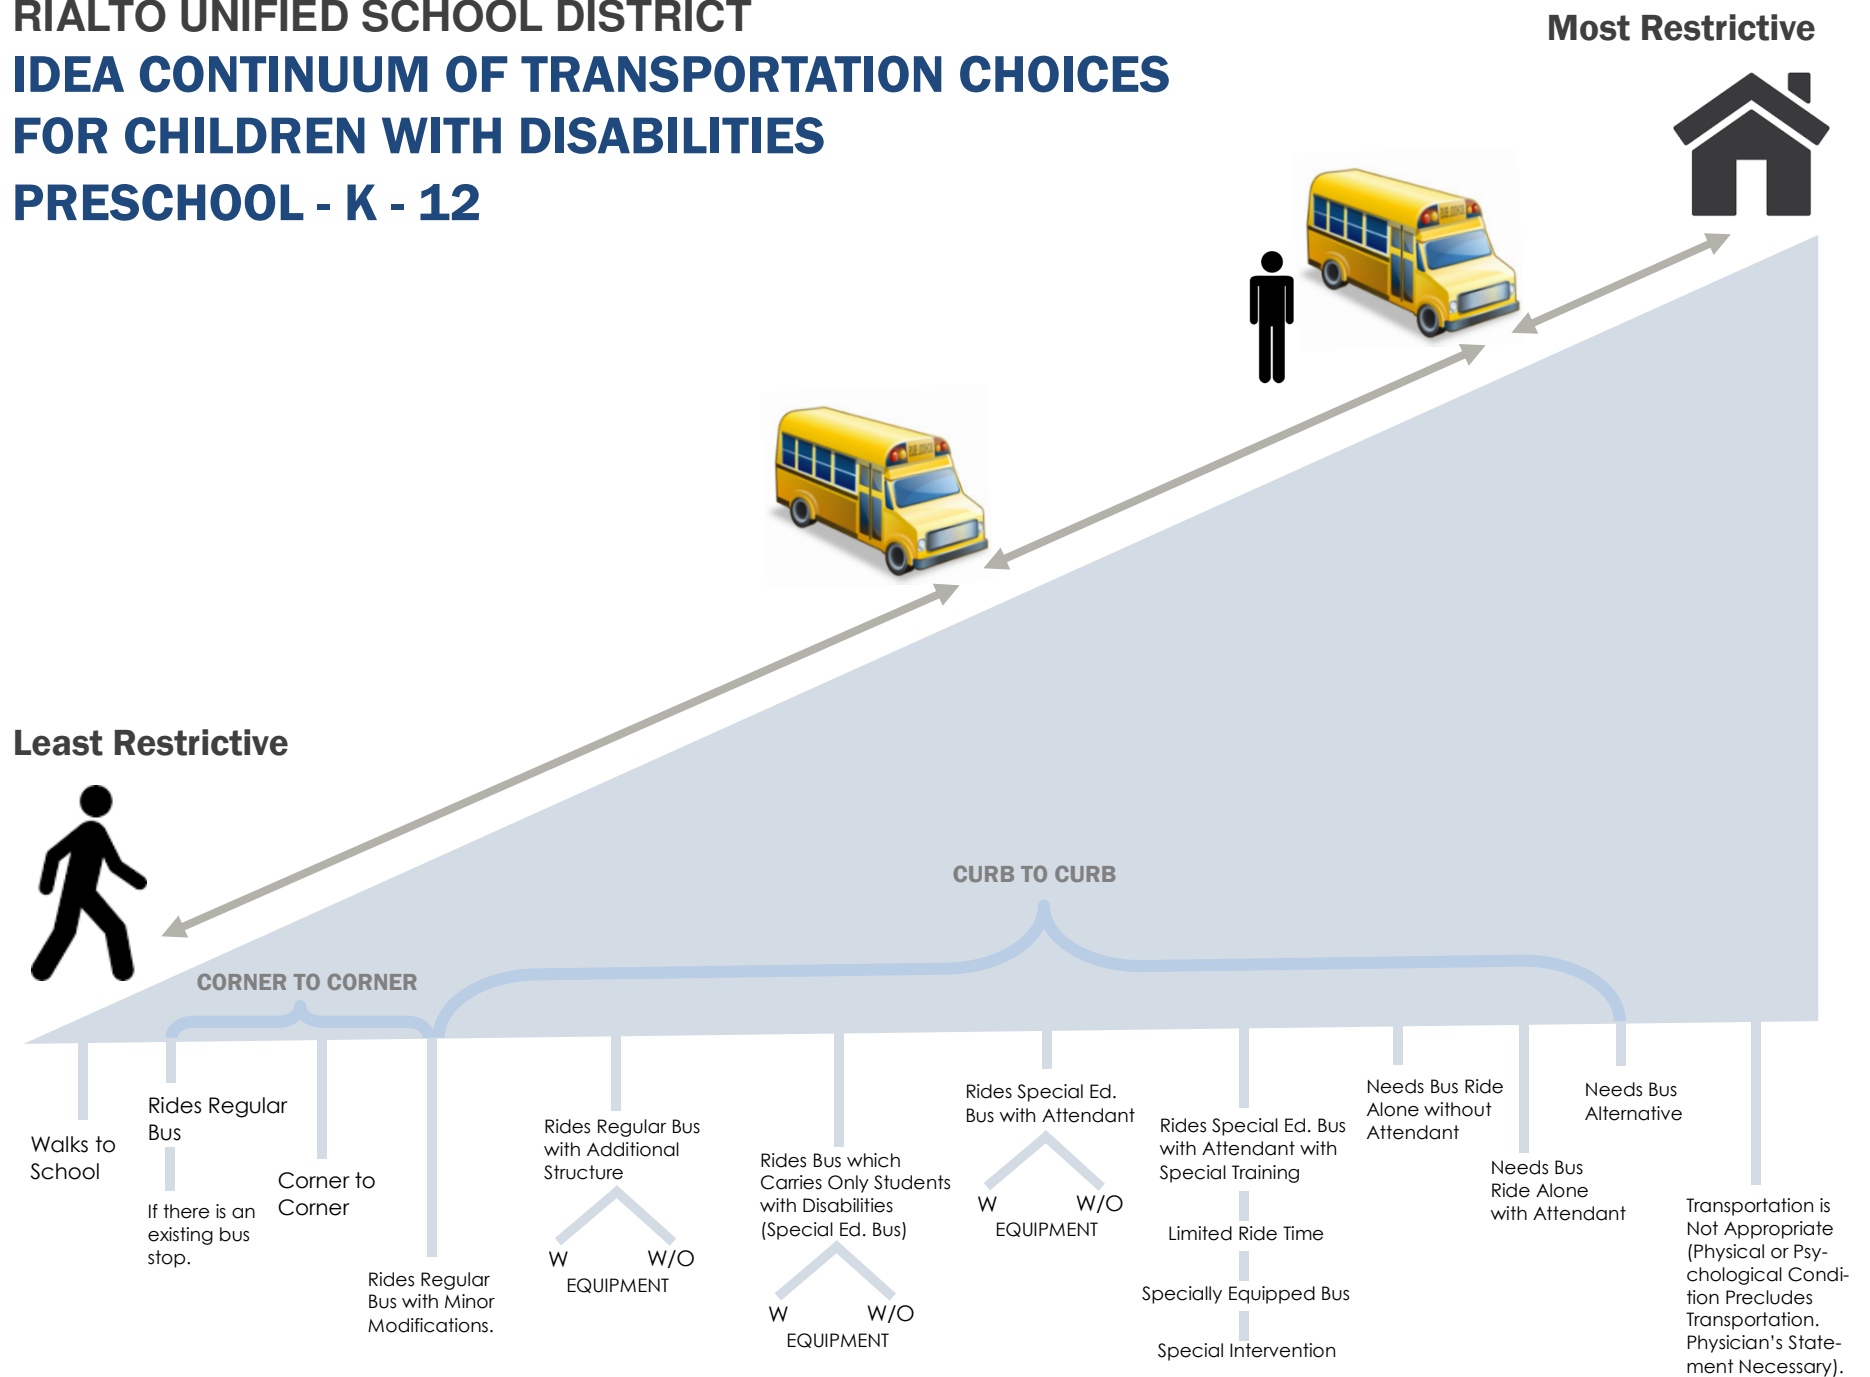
RIALTO UNIFIED SCHOOL DISTRICT
IDEA CONTINUUM OF TRANSPORTATION CHOICES FOR CHILDREN WITH DISABILITIES
PRESCHOOL - K - 12

Most Restrictive

Least Restrictive

CURB TO CURB

CORNER TO CORNER

Walks to School

Rides Regular Bus

If there is an existing bus stop.

Corner to Corner

Rides Regular Bus with Minor Modifications.

Rides Regular Bus with Additional Structure

W W/O
EQUIPMENT

Rides Bus which Carries Only Students with Disabilities (Special Ed. Bus)

W W/O
EQUIPMENT

Rides Special Ed. Bus with Attendant

W W/O
EQUIPMENT

Rides Special Ed. Bus with Attendant with Special Training

Limited Ride Time

Specially Equipped Bus

Special Intervention

Needs Bus Ride Alone without Attendant

Needs Bus Ride Alone with Attendant

Needs Bus Alternative

Transportation is Not Appropriate (Physical or Psychological Condition Precludes Transportation. Physician's Statement Necessary).